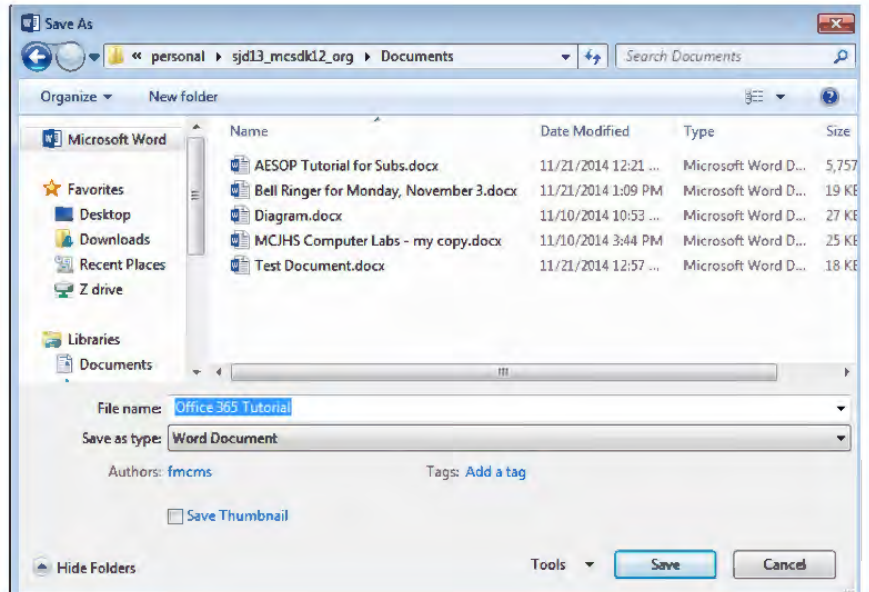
Save As

« personal ▸ sjd13_mcsdk12_org ▸ Documents

Search Documents

Organize ▾ New folder

Microsoft Word

Favorites
Desktop
Downloads
Recent Places
Z drive

Libraries
Documents

| Name | Date Modified | Type | Size |
|---|---|---|---|
| AESOP Tutorial for Subs.docx | 11/21/2014 12:21 ... | Microsoft Word D... | 5,757 |
| Bell Ringer for Monday, November 3.docx | 11/21/2014 1:09 PM | Microsoft Word D... | 19 KE |
| Diagram.docx | 11/10/2014 10:53 ... | Microsoft Word D... | 27 KE |
| MCJHS Computer Labs - my copy.docx | 11/10/2014 3:44 PM | Microsoft Word D... | 25 KE |
| Test Document.docx | 11/21/2014 12:57 ... | Microsoft Word D... | 18 KE |

File name: Office 365 Tutorial
Save as type: Word Document

Authors: fmcms
Tags: Add a tag

Save Thumbnail

Hide Folders
Tools ▾
Save
Cancel